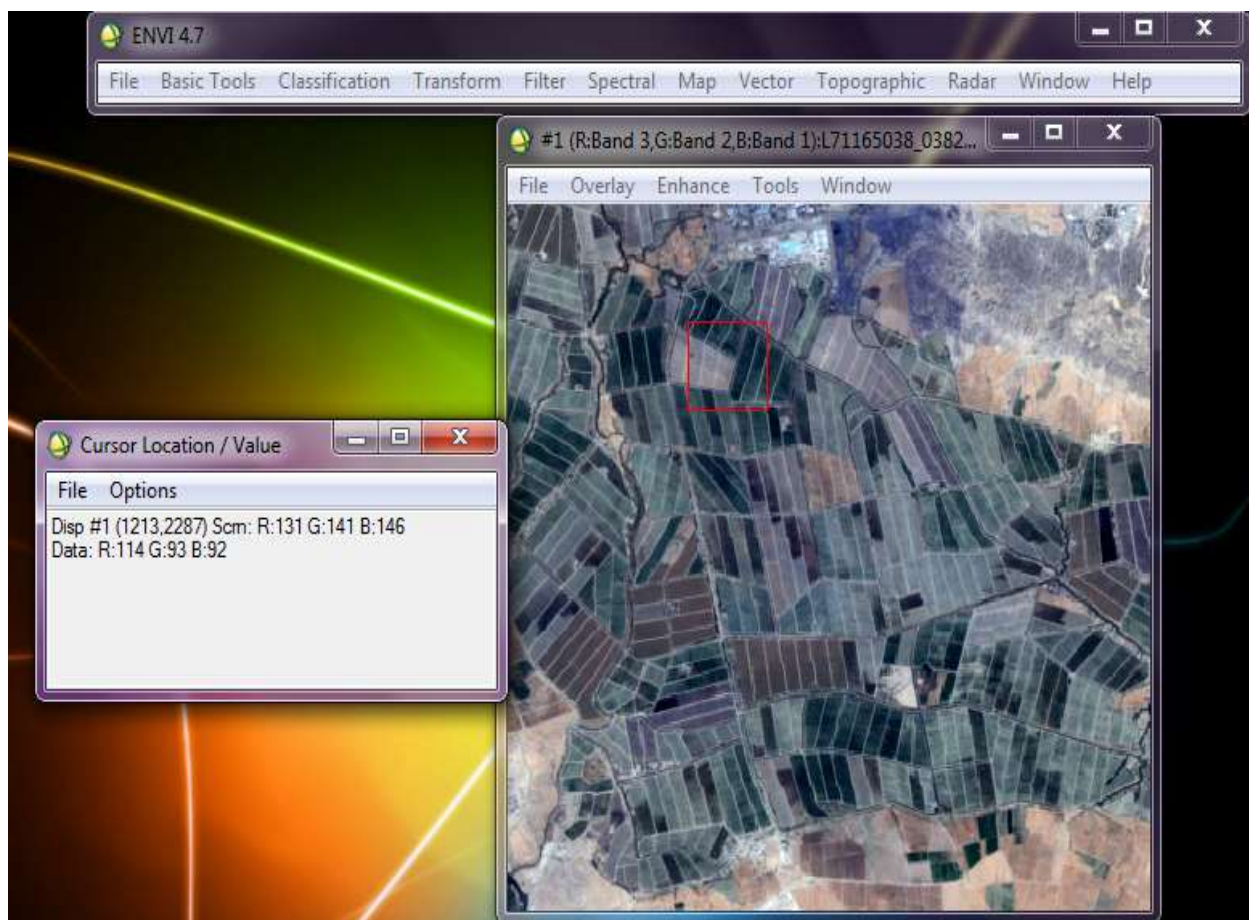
ENVI 4.7

File Basic Tools Classification Transform Filter Spectral Map Vector Topographic Radar Window Help

#1 (R:Band 3,G:Band 2,B:Band 1):L71165038_0382...

File Overlay Enhance Tools Window

Cursor Location / Value

File Options

Disp #1 (1213,2287) Scrn: R:131 G:141 B:146
Data: R:114 G:93 B:92